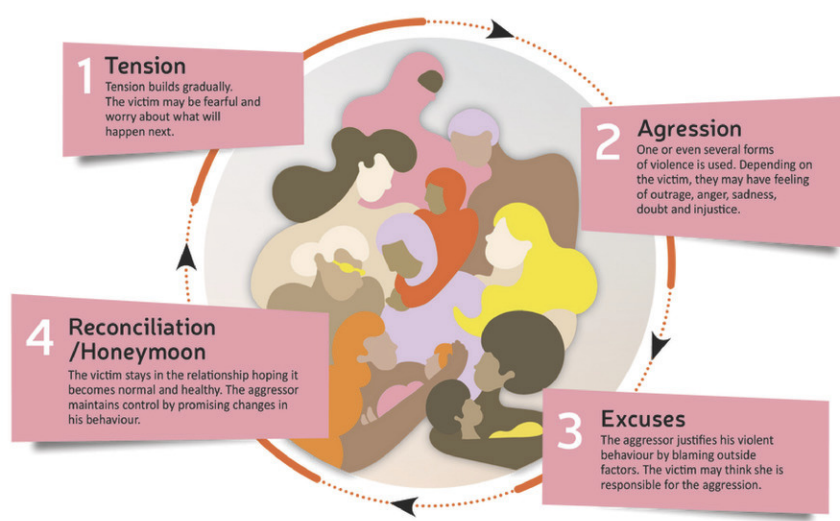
1 Tension
Tension builds gradually. The victim may be fearful and worry about what will happen next.

2 Agression
One or even several forms of violence is used. Depending on the victim, they may have feeling of outrage, anger, sadness, doubt and injustice.

3 Excuses
The aggressor justifies his violent behaviour by blaming outside factors. The victim may think she is responsible for the aggression.

4 Reconciliation /Honeymoon
The victim stays in the relationship hoping it becomes normal and healthy. The aggressor maintains control by promising changes in his behaviour.